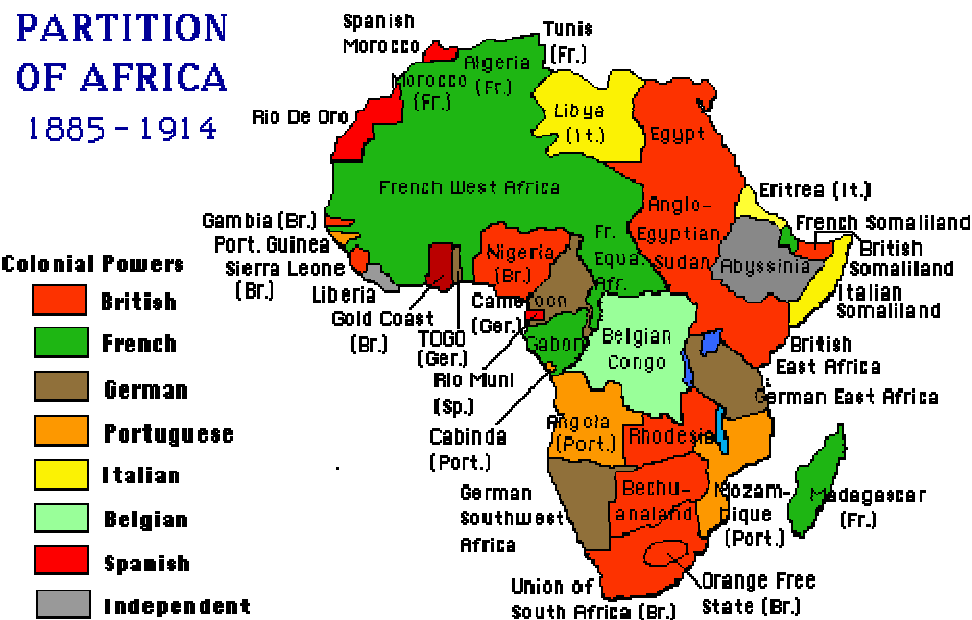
PARTITION OF AFRICA
1885 - 1914

Colonial Powers
British
French
German
Portuguese
Italian
Belgian
Spanish
Independent

Spanish Morocco
Tunis (Fr.)
Algeria (Fr.)
Morocco (Fr.)
Rio De Oro
Libya (It.)
Egypt
French West Africa
Eritrea (It.)
Anglo-Egyptian Sudan
French Somaliland
British Somaliland
Gambia (Br.)
Port. Guinea
Sierra Leone (Br.)
Liberia
Nigeria (Br.)
Fr. Equa Afr.
Abyssinia
Italian Somaliland
Gold Coast (Br.)
TOGO (Ger.)
Cameroon (Ger.)
Gabon
Belgian Congo
British East Africa
Rio Muni (Sp.)
German East Africa
Cabinda (Port.)
Angola (Port.)
Rhodesia
German Southwest Africa
Bechuanaland
Mozambique (Port.)
Madagascar (Fr.)
Union of South Africa (Br.)
Orange Free State (Br.)